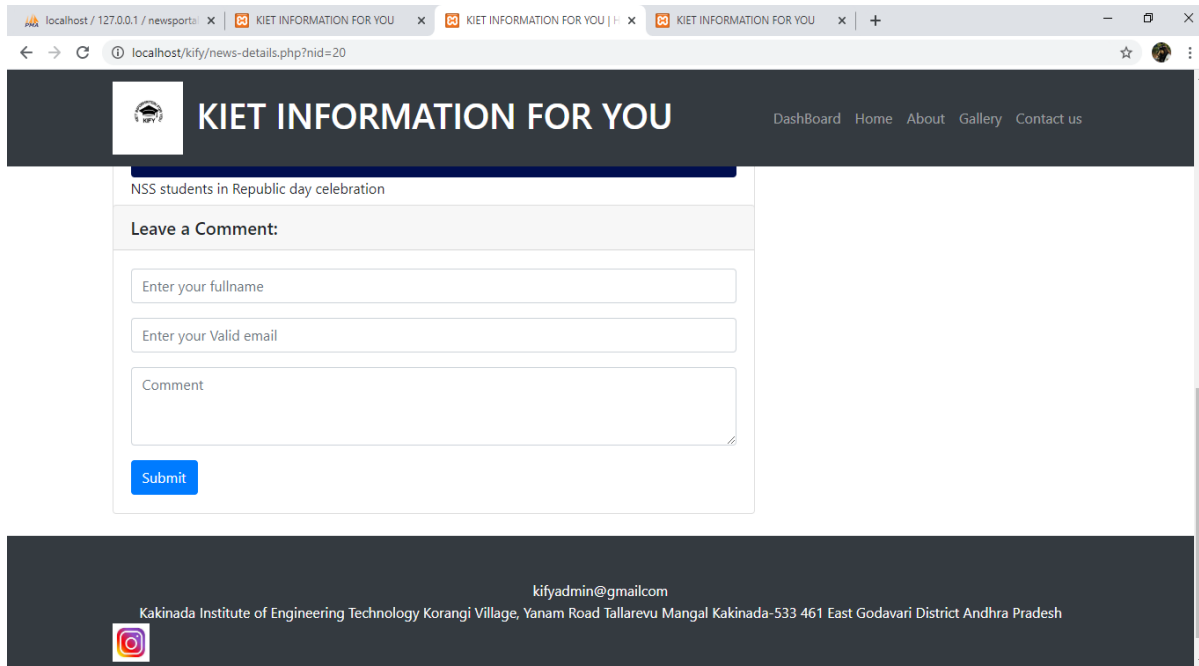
localhost / 127.0.0.1 / newsportal ×
KIET INFORMATION FOR YOU ×
KIET INFORMATION FOR YOU | H ×
KIET INFORMATION FOR YOU ×
+

localhost/kify/news-details.php?nid=20

KIFY

KIET INFORMATION FOR YOU

DashBoard Home About Gallery Contact us

NSS students in Republic day celebration

Leave a Comment:

Enter your fullname

Enter your Valid email

Comment

Submit

kifyadmin@gmailcom
Kakinada Institute of Engineering Technology Korangi Village, Yanam Road Tallarevu Mangal Kakinada-533 461 East Godavari District Andhra Pradesh